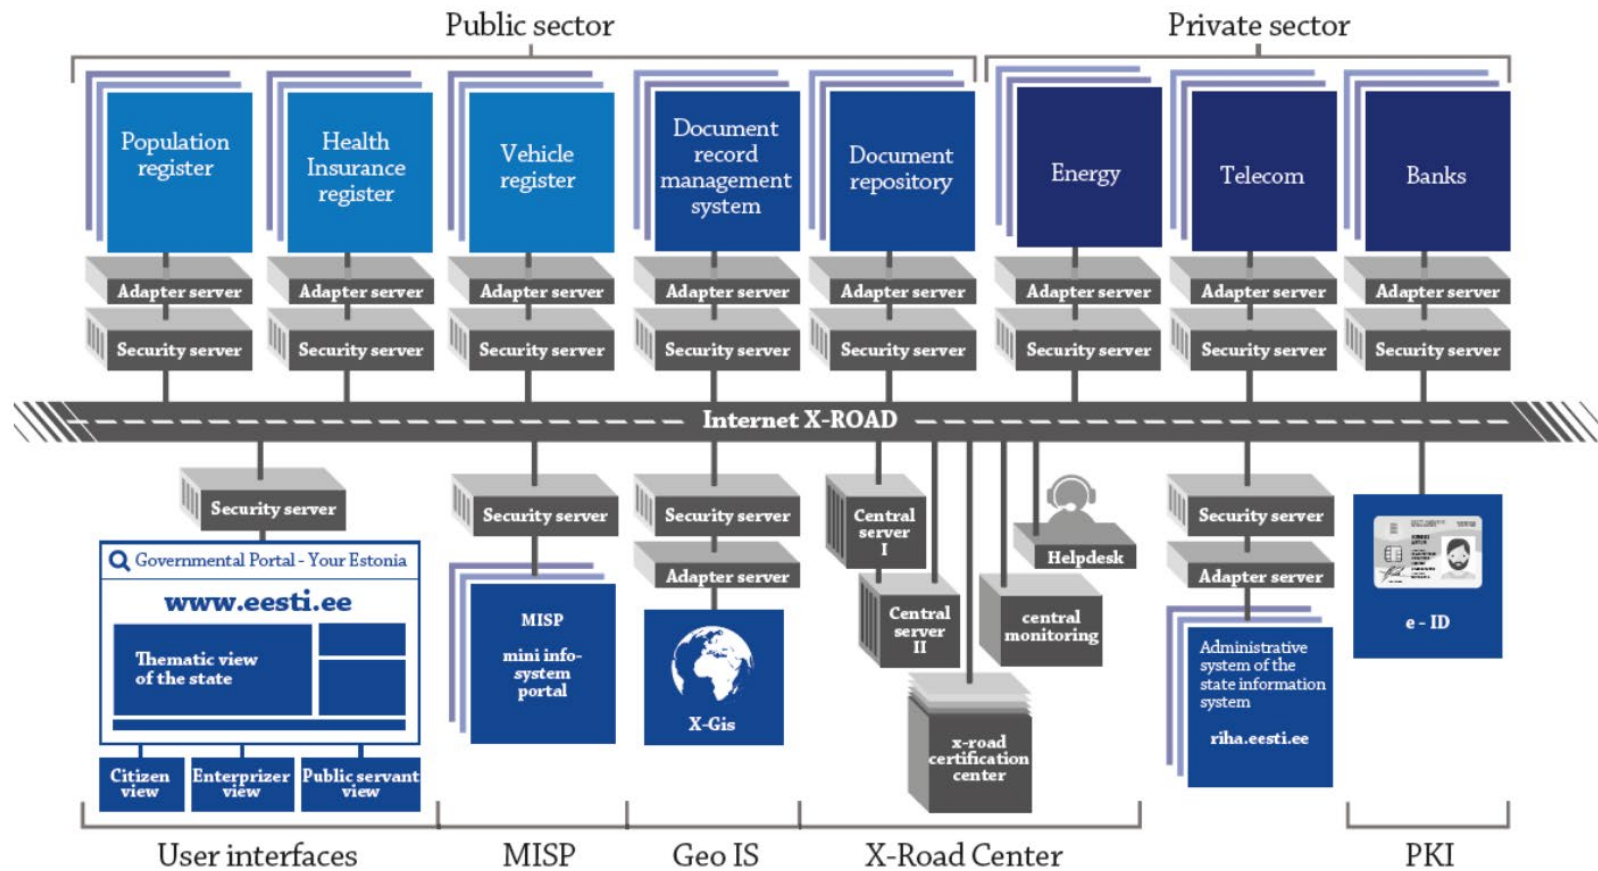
Public sector

Private sector

Population register

Health Insurance register

Vehicle register

Document record management system

Document repository

Energy

Telecom

Banks

Adapter server

Adapter server

Adapter server

Adapter server

Adapter server

Adapter server

Adapter server

Adapter server

Security server

Security server

Security server

Security server

Security server

Security server

Security server

Security server

Internet X-ROAD

Security server

Governmental Portal - Your Estonia

www.eesti.ee

Thematic view of the state

Citizen view

Enterprizer view

Public servant view

Security server

MISP

mini info-system portal

Security server

Adapter server

X-Gis

Central server I

Central server II

Helpdesk

central monitoring

x-road certification center

Security server

Adapter server

Administrative system of the state information system

riha.eesti.ee

e - ID

User interfaces

MISP

Geo IS

X-Road Center

PKI